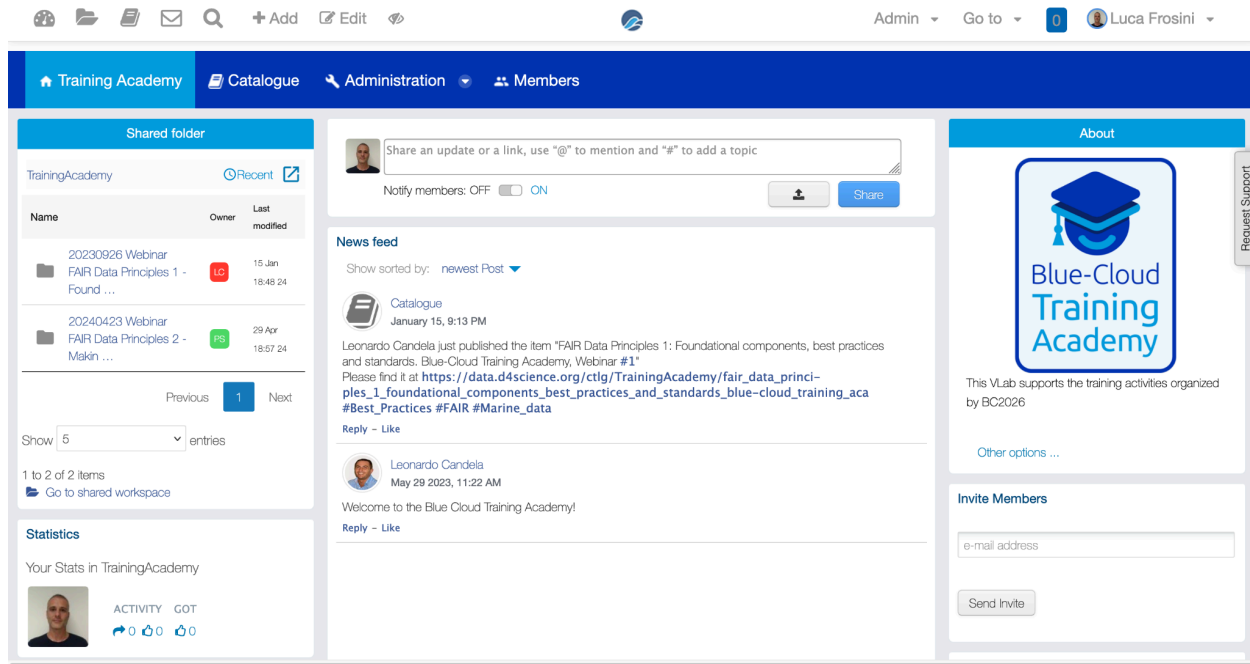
+ Add Edit Admin Go to 0 Luca Frosini

Training Academy Catalogue Administration Members

Shared folder

TrainingAcademy Recent

| Name | Owner | Last modified |
|---|---|---|
| 20230926 Webinar FAIR Data Principles 1 - Found … | LC | 15 Jan 18:48 24 |
| 20240423 Webinar FAIR Data Principles 2 - Makin … | PS | 29 Apr 18:57 24 |

Previous 1 Next

Show 5 entries

1 to 2 of 2 items
Go to shared workspace

Statistics

Your Stats in TrainingAcademy

ACTIVITY GOT
0 0 0

Share an update or a link, use "@" to mention and "#" to add a topic

Notify members: OFF ON

Share

News feed

Show sorted by: newest Post

Catalogue
January 15, 9:13 PM

Leonardo Candela just published the item "FAIR Data Principles 1: Foundational components, best practices and standards. Blue-Cloud Training Academy, Webinar #1"
Please find it at https://data.d4science.org/ctlg/TrainingAcademy/fair_data_principles_1_foundational_components_best_practices_and_standards_blue-cloud_training_aca #Best_Practices #FAIR #Marine_data

Reply - Like

Leonardo Candela
May 29 2023, 11:22 AM

Welcome to the Blue Cloud Training Academy!

Reply - Like

About

Blue-Cloud Training Academy

This VLab supports the training activities organized by BC2026

Other options ...

Invite Members

e-mail address

Send Invite

Request Support